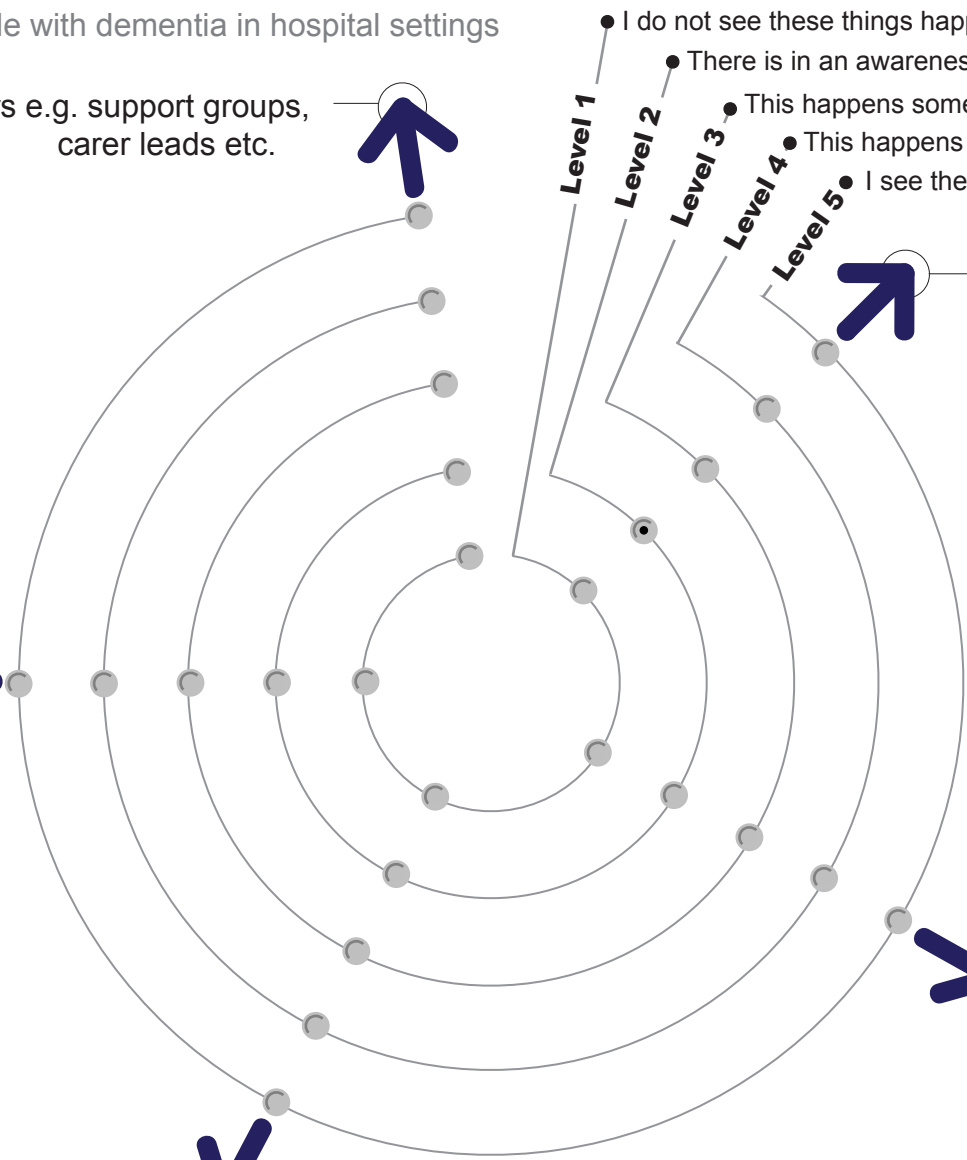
le with dementia in hospital settings

s e.g. support groups, carer leads etc.

I do not see these things happ

There is in an awarenes

This happens some

This happens

I see the

Level 1

Level 2

Level 3

Level 4

Level 5